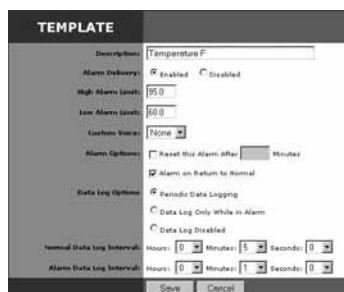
TEMPLATE

Description: Temperature F

Alarm Delivery: Enabled Disabled

High Alarm Limit: 95.0

Low Alarm Limit: 60.0

Custom Voice: None

Alarm Options: Reset this Alarm after Minutes

Alarm on Return to Normal

Data Log Options: Periodic Data Logging

Data Log Only While in Alarm

Data Log Disabled

Normal Data Log Interval: Hours: 0 Minutes: 5 Seconds: 0

Alarm Data Log Interval: Hours: 0 Minutes: 1 Seconds: 0

Save Cancel